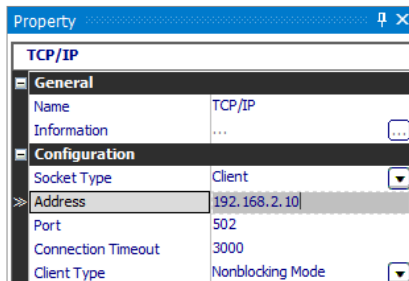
Property

TCP/IP

General

| | |
|---|---|
| Name | TCP/IP |
| Information | ... |

Configuration

| | |
|---|---|
| Socket Type | Client |
| Address | 192.168.2.10 |
| Port | 502 |
| Connection Timeout | 3000 |
| Client Type | Nonblocking Mode |